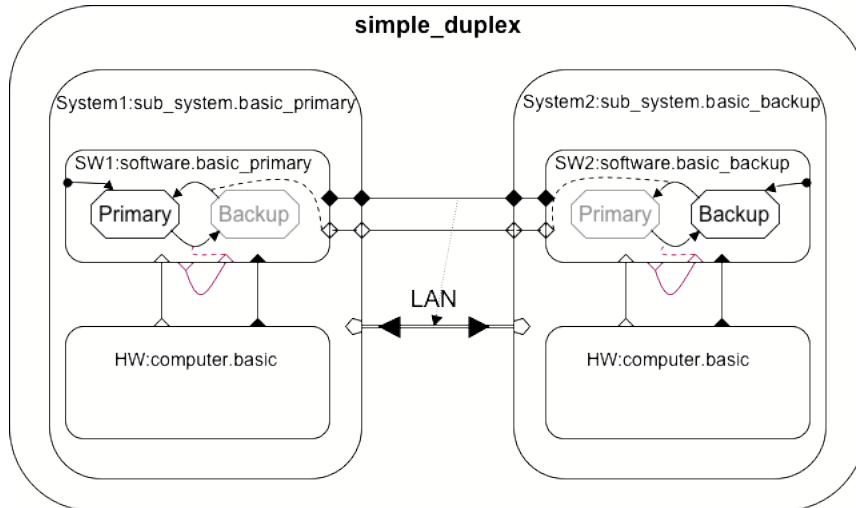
simple_duplex

System1:sub_system.basic_primary

SW1:software.basic_primary

Primary

Backup

HW:computer.basic

LAN

System2:sub_system.basic_backup

SW2:software.basic_backup

Primary

Backup

HW:computer.basic